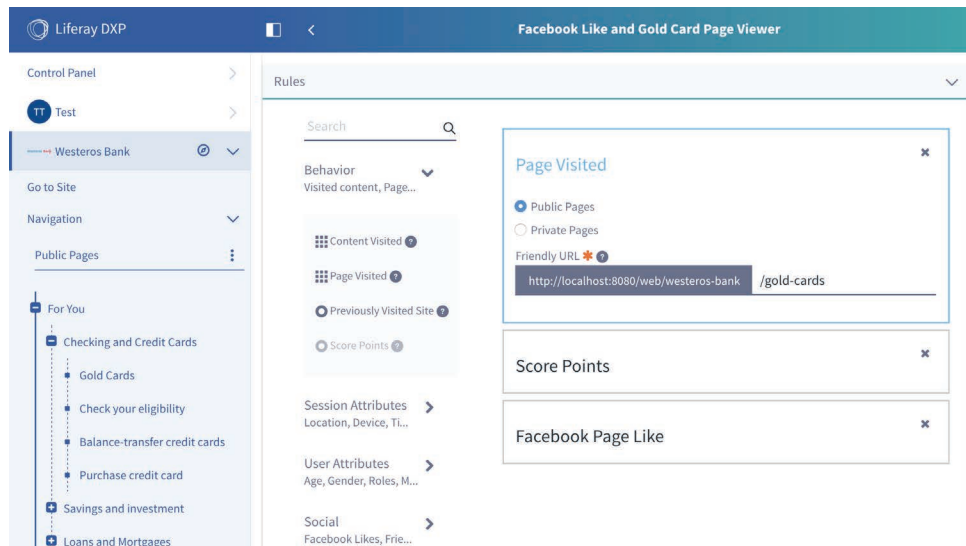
Liferay DXP

Facebook Like and Gold Card Page Viewer

Control Panel

TT Test

Westeros Bank

Go to Site

Navigation

Public Pages

For You

Checking and Credit Cards

Gold Cards

Check your eligibility

Balance-transfer credit cards

Purchase credit card

Savings and investment

Loans and Mortgages

Rules

Search

Behavior
Visited content, Page...

Content Visited

Page Visited

Previously Visited Site

Score Points

Session Attributes
Location, Device, Ti...

User Attributes
Age, Gender, Roles, M...

Social
Facebook Likes, Frie...

Page Visited

Public Pages

Private Pages

Friendly URL

http://localhost:8080/web/westeros-bank /gold-cards

Score Points

Facebook Page Like